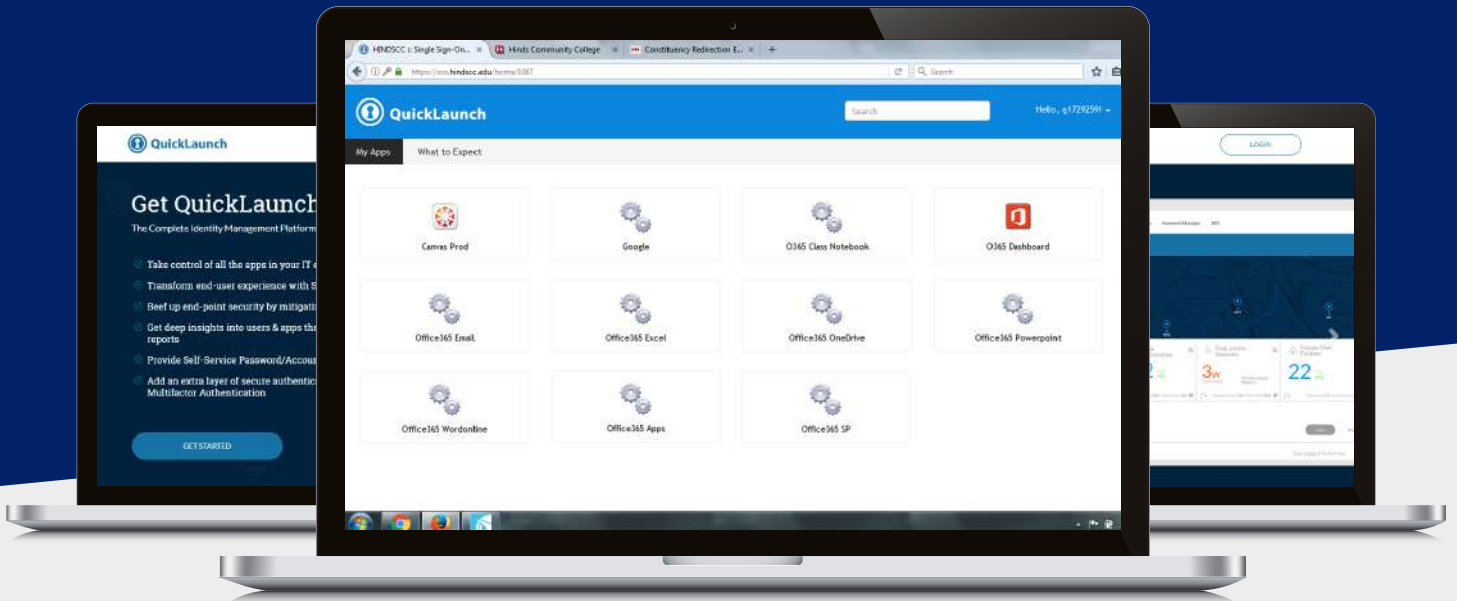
QuickLaunch

Get QuickLaunch

The Complete Identity Management Platform

Take control of all the apps in your IT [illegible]

Transform end-user experience with S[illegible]

Beef up end-point security by mitigati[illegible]

Get deep insights into users & apps thr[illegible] reports

Provide Self-Service Password/Accou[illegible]

Add an extra layer of secure authentic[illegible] Multifactor Authentication

GET STARTED

HINDSCC :: Single Sign-On... × Hinds Community College × Constituency Redirection E... × +

https://sso.hindscc.edu/home/1087

Search

QuickLaunch

Search

Hello, g17292591

My Apps What to Expect

Canvas Prod

Google

O365 Class Notebook

O365 Dashboard

Office365 Email

Office365 Excel

Office365 OneDrive

Office365 Powerpoint

Office365 Wordonline

Office365 Apps

Office365 SP

LOGIN

3

22